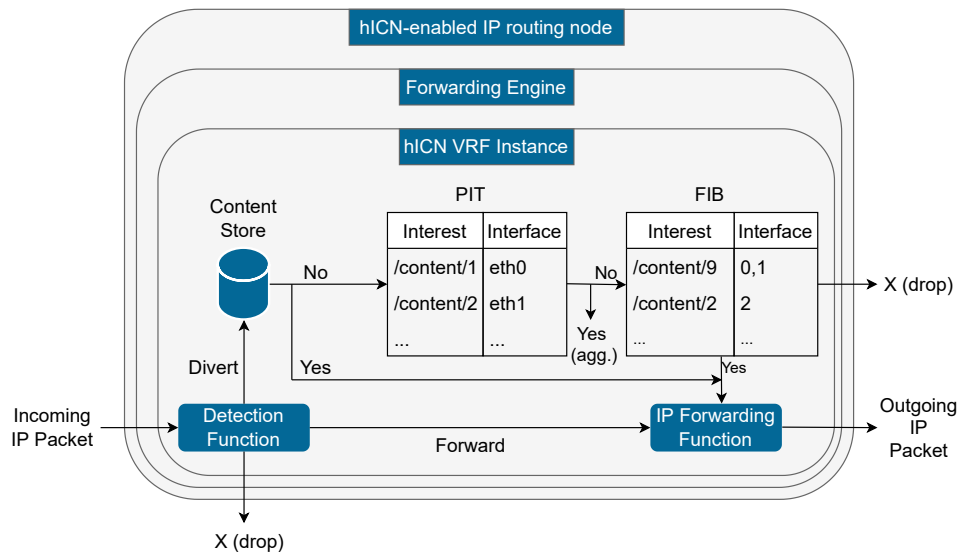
hICN-enabled IP routing node

Forwarding Engine

hICN VRF Instance

Content Store

PIT

| Interest | Interface |
|---|---|
| /content/1 | eth0 |
| /content/2 | eth1 |
| ... | ... |

FIB

| Interest | Interface |
|---|---|
| /content/9 | 0,1 |
| /content/2 | 2 |
| ... | ... |

No

No

Yes (agg.)

X (drop)

Yes

Yes

Divert

Incoming IP Packet

Detection Function

Forward

IP Forwarding Function

Outgoing IP Packet

X (drop)